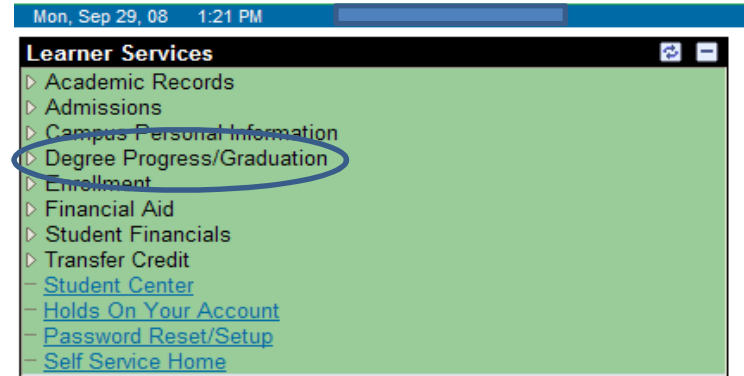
Mon, Sep 29, 08 1:21 PM

Learner Services

Academic Records
Admissions
Campus Personal Information
Degree Progress/Graduation
Enrollment
Financial Aid
Student Financials
Transfer Credit
Student Center
Holds On Your Account
Password Reset/Setup
Self Service Home